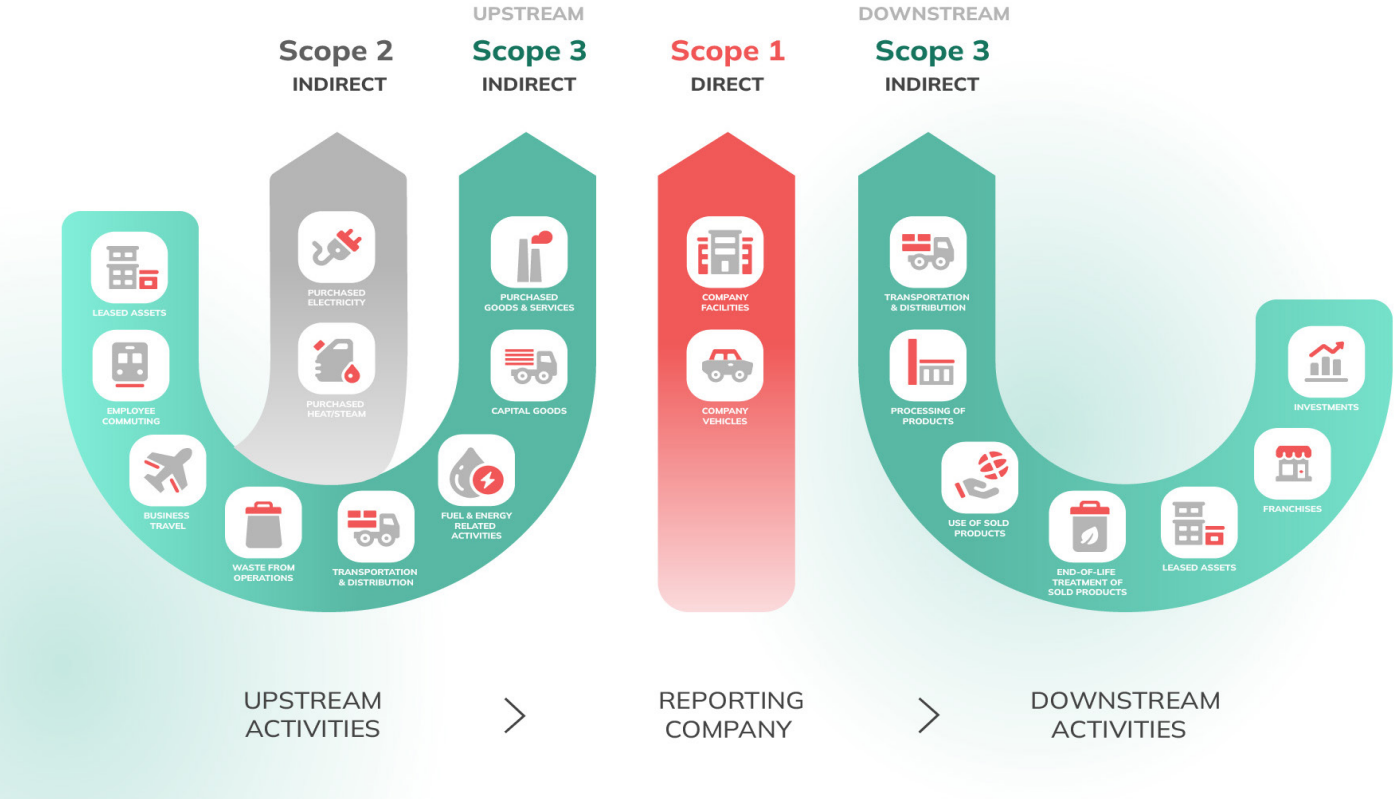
Scope 2
INDIRECT

UPSTREAM
Scope 3
INDIRECT

Scope 1
DIRECT

DOWNSTREAM
Scope 3
INDIRECT

PURCHASED ELECTRICITY

PURCHASED HEAT/STEAM

LEASED ASSETS

EMPLOYEE COMMUTING

BUSINESS TRAVEL

WASTE FROM OPERATIONS

TRANSPORTATION & DISTRIBUTION

FUEL & ENERGY RELATED ACTIVITIES

CAPITAL GOODS

PURCHASED GOODS & SERVICES

COMPANY FACILITIES

COMPANY VEHICLES

TRANSPORTATION & DISTRIBUTION

PROCESSING OF PRODUCTS

USE OF SOLD PRODUCTS

END-OF-LIFE TREATMENT OF SOLD PRODUCTS

LEASED ASSETS

FRANCHISES

INVESTMENTS

UPSTREAM ACTIVITIES

>

REPORTING COMPANY

>

DOWNSTREAM ACTIVITIES